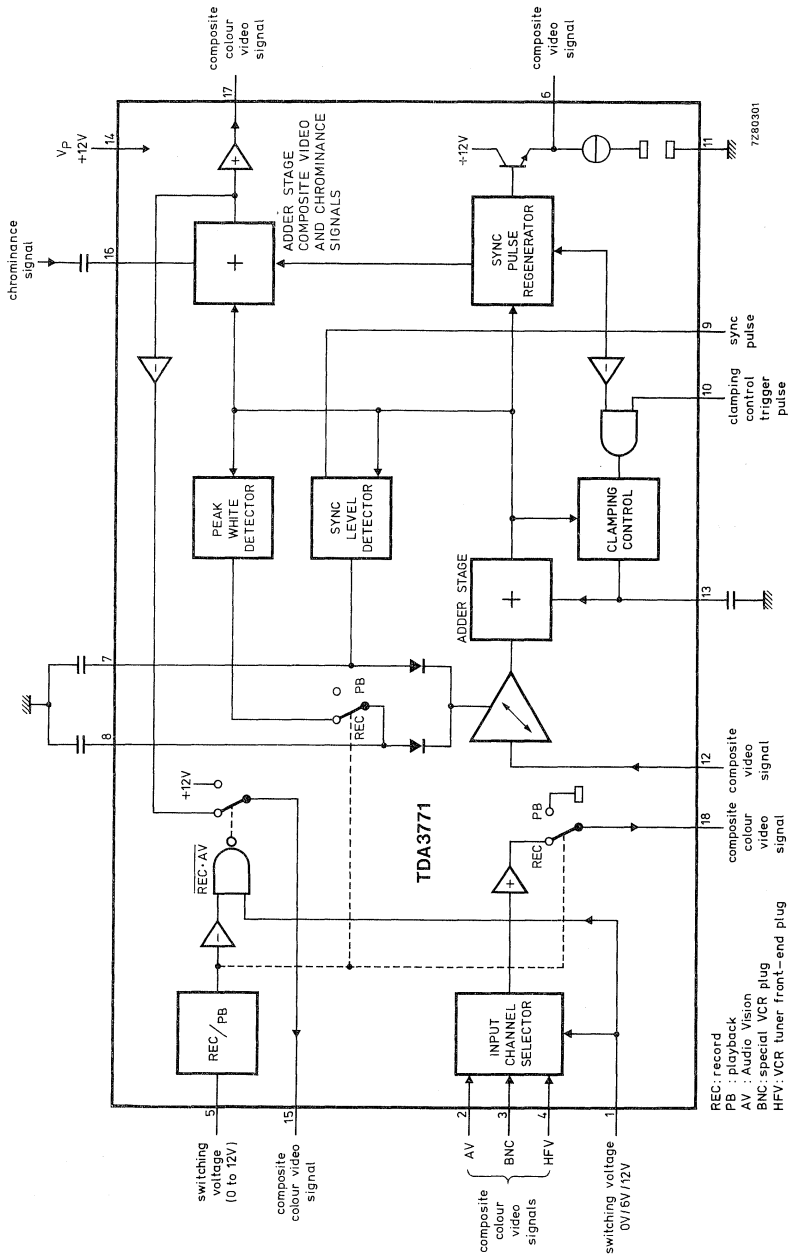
composite colour video signal

composite video signal

7Z80301

$V_P$ +12V

14

17

6

11

+12V

ADDER STAGE COMPOSITE VIDEO AND CHROMINANCE SIGNALS

chrominance signal

16

+

SYNC PULSE REGENERATOR

9

sync pulse

10

clamping control trigger pulse

PEAK WHITE DETECTOR

SYNC LEVEL DETECTOR

CLAMPING CONTROL

ADDER STAGE

+

13

7

8

PB

REC

12

composite video signal

+12V

$\overline{REC \cdot AV}$

TDA3771

PB

REC

18

composite colour video signal

REC/PB

INPUT CHANNEL SELECTOR

5

switching voltage (0 to 12V)

15

composite colour video signal

2 AV

3 BNC

4 HFV

composite colour video signals

1

switching voltage 0V/6V/12V

REC: record
PB : playback
AV : Audio Vision
BNC: special VCR plug
HFV: VCR tuner front-end plug